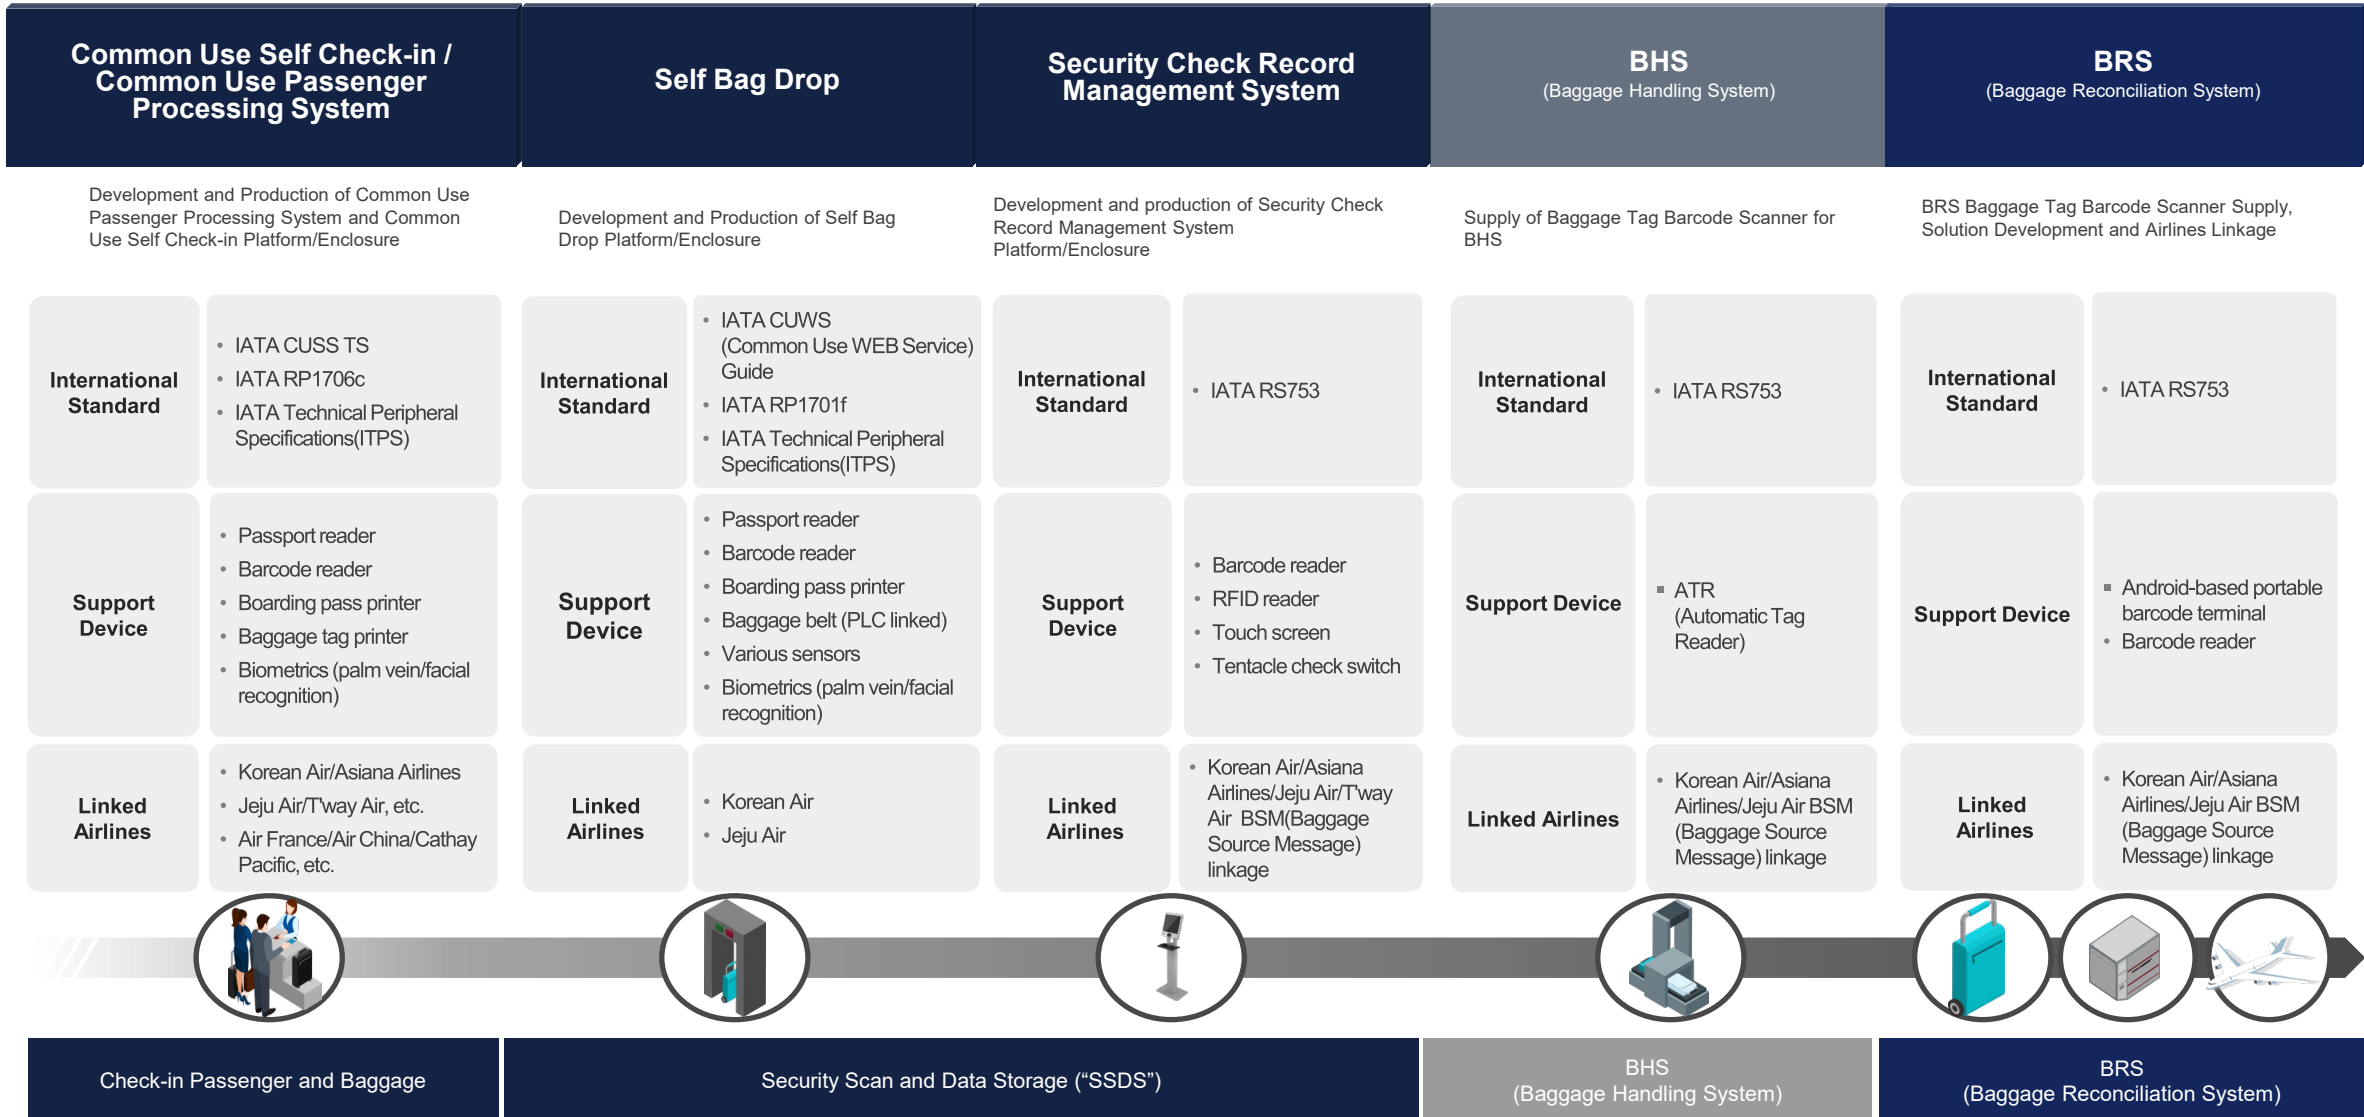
Common Use Self Check-in / Common Use Passenger Processing System

Development and Production of Common Use Passenger Processing System and Common Use Self Check-in Platform/Enclosure

International Standard

- IATA CUSS TS
- IATA RP1706c
- IATA Technical Peripheral Specifications(ITPS)

Support Device

- Passport reader
- Barcode reader
- Boarding pass printer
- Baggage tag printer
- Biometrics (palm vein/facial recognition)

Linked Airlines

- Korean Air/Asiana Airlines
- Jeju Air/T'way Air, etc.
- Air France/Air China/Cathay Pacific, etc.

Self Bag Drop

Development and Production of Self Bag Drop Platform/Enclosure

International Standard

- IATA CUWS (Common Use WEB Service) Guide
- IATA RP1701f
- IATA Technical Peripheral Specifications(ITPS)

Support Device

- Passport reader
- Barcode reader
- Boarding pass printer
- Baggage belt (PLC linked)
- Various sensors
- Biometrics (palm vein/facial recognition)

Linked Airlines

- Korean Air
- Jeju Air

Security Check Record Management System

Development and production of Security Check Record Management System Platform/Enclosure

International Standard

- IATA RS753

Support Device

- Barcode reader
- RFID reader
- Touch screen
- Tentacle check switch

Linked Airlines

- Korean Air/Asiana Airlines/Jeju Air/T'way Air BSM(Baggage Source Message) linkage

BHS
(Baggage Handling System)

Supply of Baggage Tag Barcode Scanner for BHS

International Standard

- IATA RS753

Support Device

- ATR (Automatic Tag Reader)

Linked Airlines

- Korean Air/Asiana Airlines/Jeju Air BSM (Baggage Source Message) linkage

BRS
(Baggage Reconciliation System)

BRS Baggage Tag Barcode Scanner Supply, Solution Development and Airlines Linkage

International Standard

- IATA RS753

Support Device

- Android-based portable barcode terminal
- Barcode reader

Linked Airlines

- Korean Air/Asiana Airlines/Jeju Air BSM (Baggage Source Message) linkage

Check-in Passenger and Baggage

Security Scan and Data Storage (“SSDS”)

BHS
(Baggage Handling System)

BRS
(Baggage Reconciliation System)